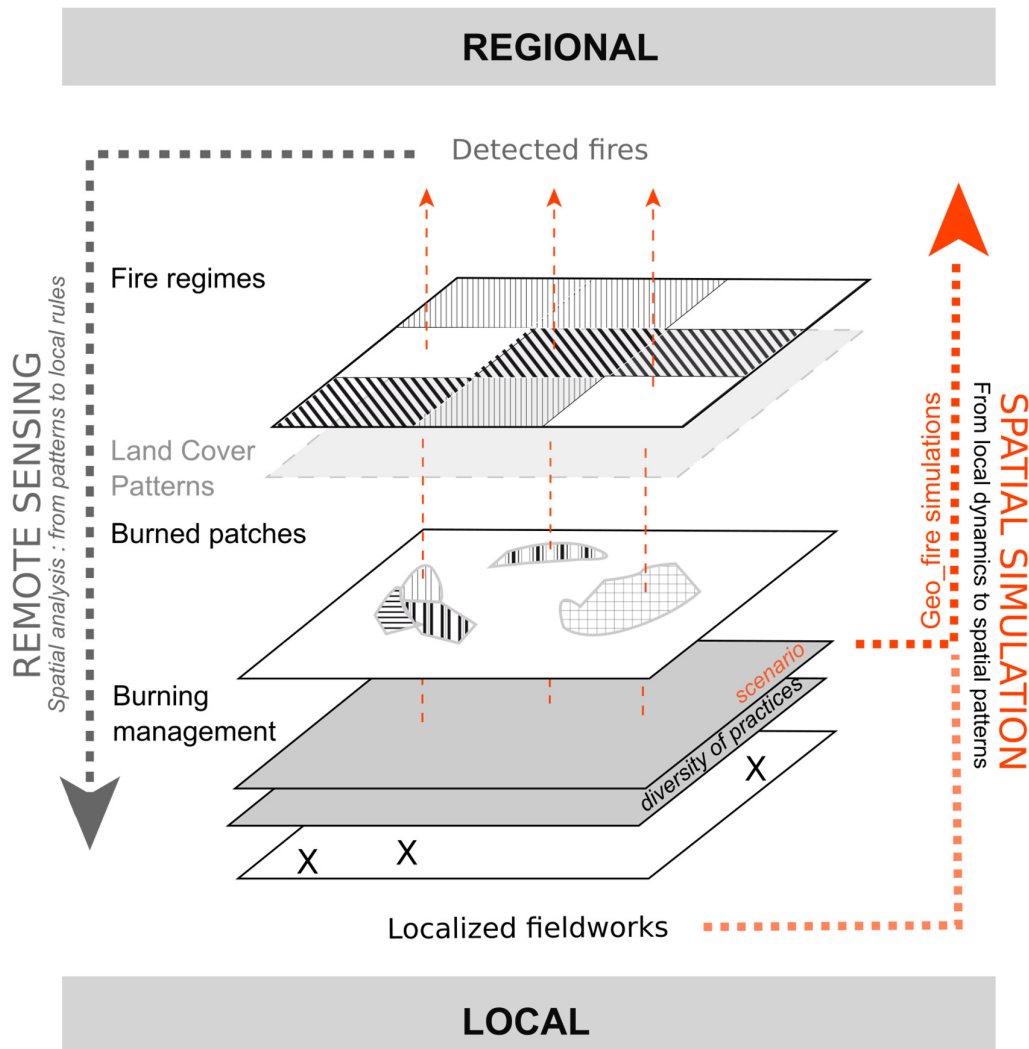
REGIONAL

Detected fires

REMOTE SENSING
Spatial analysis : from patterns to local rules

Fire regimes

Land Cover Patterns

Burned patches

Burning management

scenario

diversity of practices

X

X

X

SPATIAL SIMULATION
From local dynamics to spatial patterns

Geo_fire simulations

Localized fieldworks

LOCAL